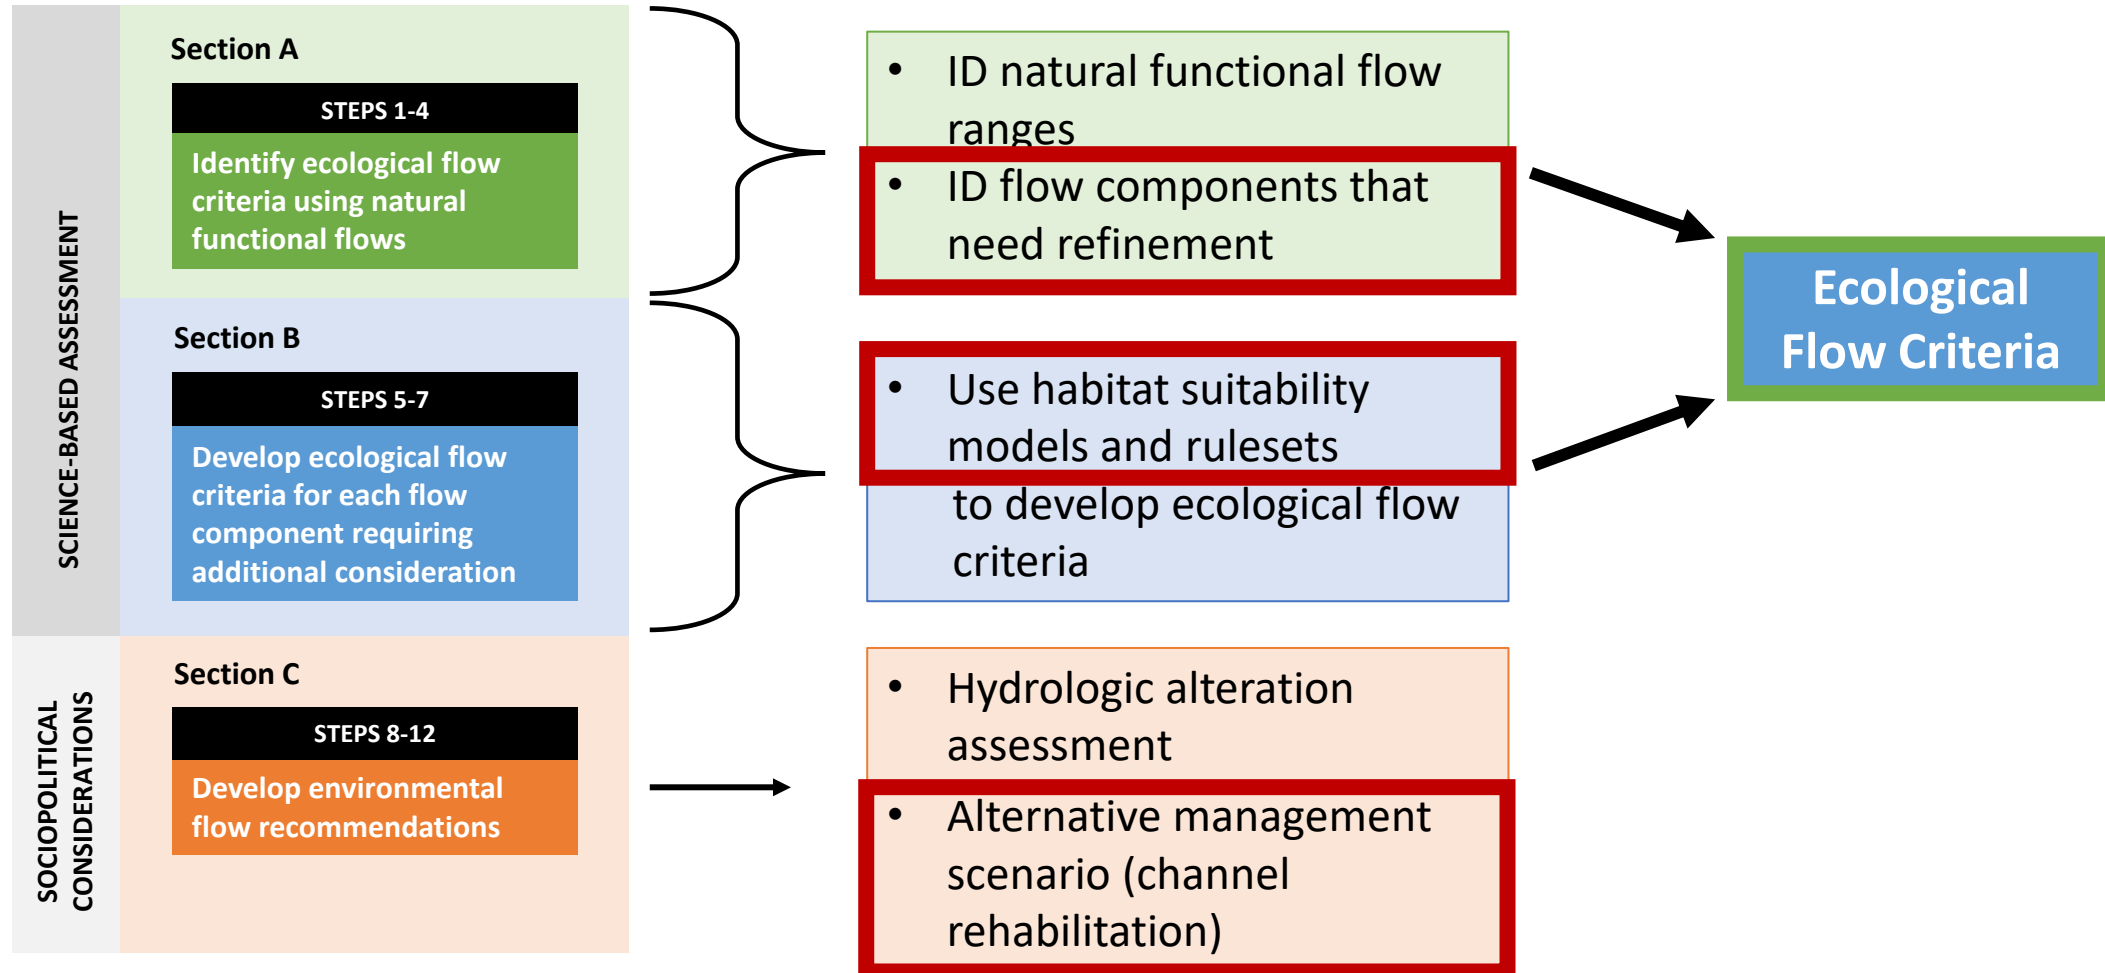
SCIENCE-BASED ASSESSMENT

Section A

STEPS 1-4

Identify ecological flow criteria using natural functional flows

Section B

STEPS 5-7

Develop ecological flow criteria for each flow component requiring additional consideration

SOCIOPOLITICAL CONSIDERATIONS

Section C

STEPS 8-12

Develop environmental flow recommendations

• ID natural functional flow ranges
• ID flow components that need refinement

• Use habitat suitability models and rulesets to develop ecological flow criteria

• Hydrologic alteration assessment
• Alternative management scenario (channel rehabilitation)

Ecological Flow Criteria